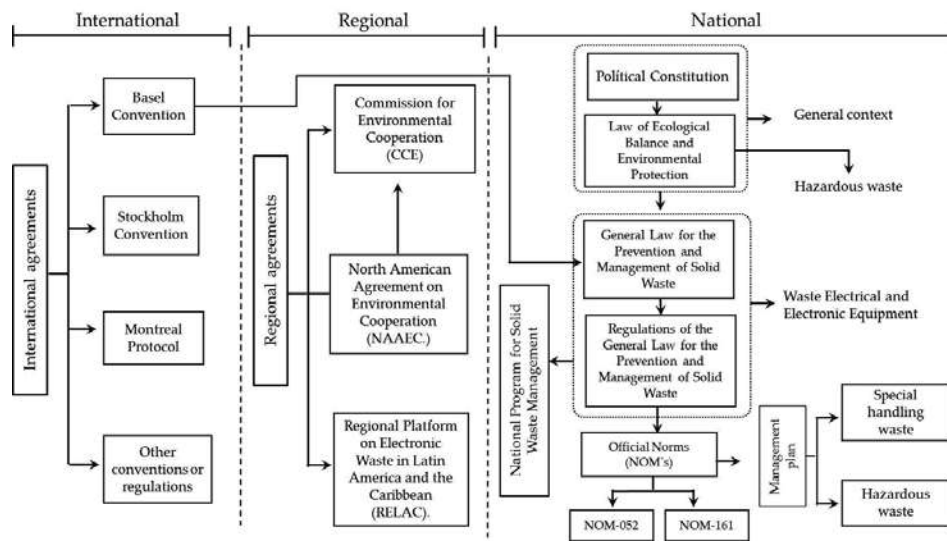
International

Regional

National

International agreements

Basel Convention

Stockholm Convention

Montreal Protocol

Other conventions or regulations

Regional agreements

Commission for Environmental Cooperation (CCE)

North American Agreement on Environmental Cooperation (NAAEC.)

Regional Platform on Electronic Waste in Latin America and the Caribbean (RELAC).

Political Constitution

Law of Ecological Balance and Environmental Protection

General context

Hazardous waste

General Law for the Prevention and Management of Solid Waste

Regulations of the General Law for the Prevention and Management of Solid Waste

Waste Electrical and Electronic Equipment

National Program for Solid Waste Management

Official Norms (NOM's)

NOM-052

NOM-161

Management plan

Special handling waste

Hazardous waste